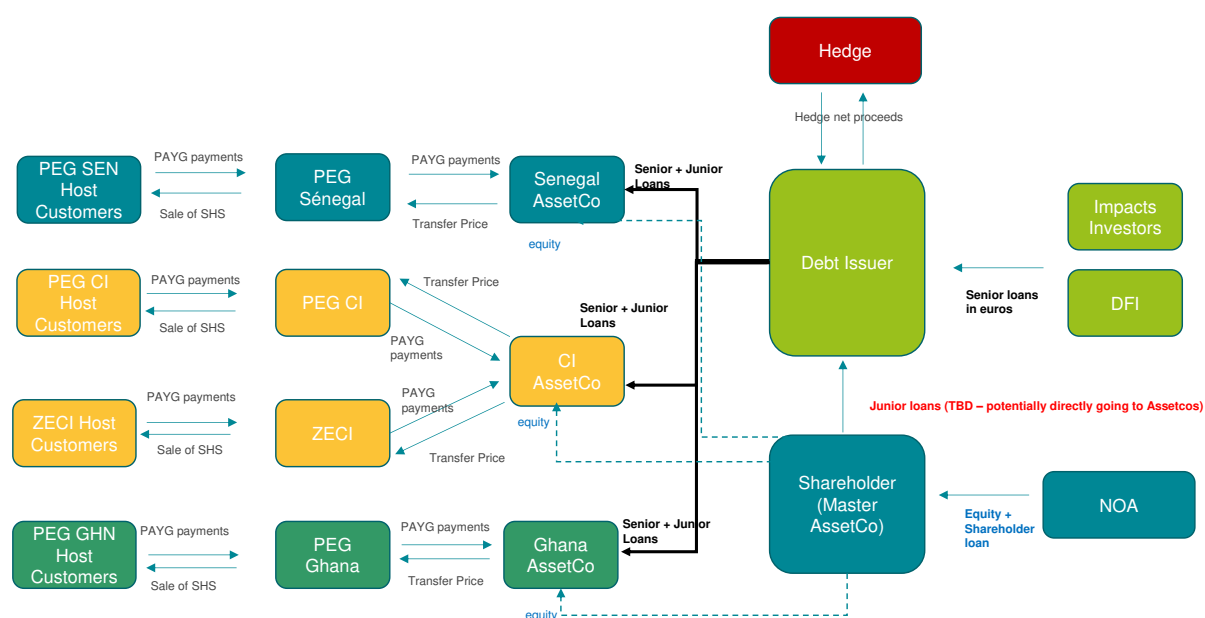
Hedge

Hedge net proceeds

PEG SEN Host Customers

PAYG payments

Sale of SHS

PEG Sénegal

PAYG payments

Transfer Price

Senegal AssetCo

Senior + Junior Loans

equity

Debt Issuer

Impacts Investors

Senior loans in euros

DFI

PEG CI Host Customers

PAYG payments

Sale of SHS

PEG CI

Transfer Price

PAYG payments

Senior + Junior Loans

CI AssetCo

ZECI Host Customers

PAYG payments

Sale of SHS

ZECI

PAYG payments

Transfer Price

equity

Junior loans (TBD – potentially directly going to Assetcos)

Shareholder (Master AssetCo)

NOA

Equity + Shareholder loan

PEG GHN Host Customers

PAYG payments

Sale of SHS

PEG Ghana

PAYG payments

Transfer Price

Ghana AssetCo

Senior + Junior Loans

equity